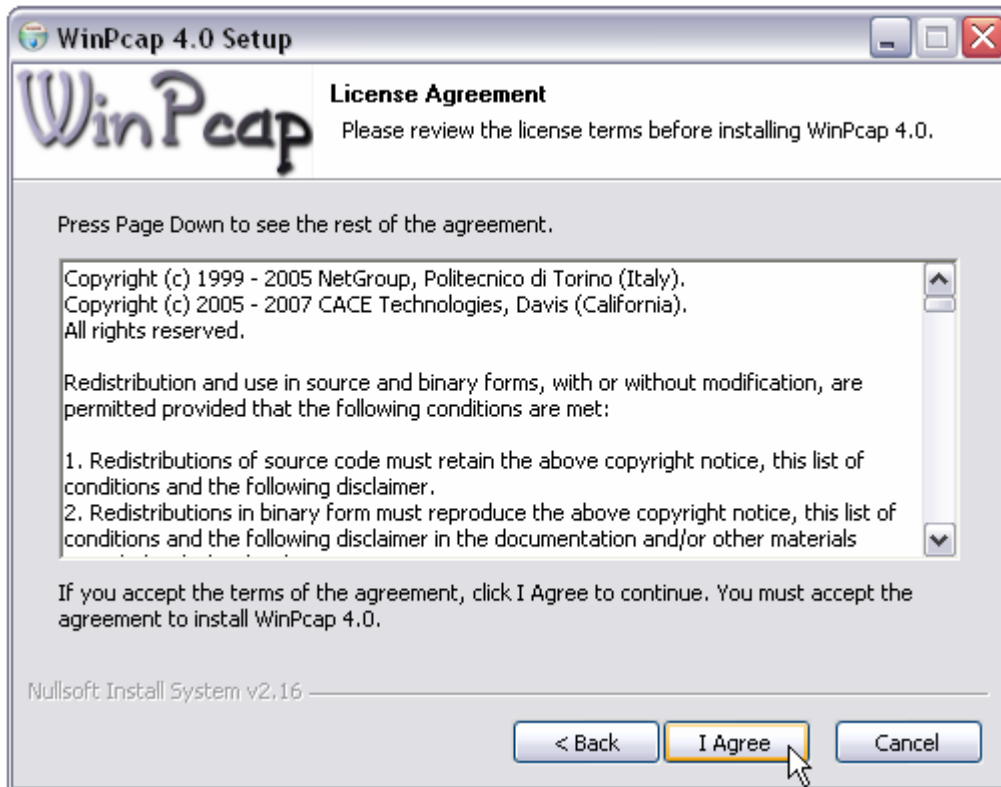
WinPcap 4.0 Setup

WinPcap

License Agreement

Please review the license terms before installing WinPcap 4.0.

Press Page Down to see the rest of the agreement.

Copyright (c) 1999 - 2005 NetGroup, Politecnico di Torino (Italy).
Copyright (c) 2005 - 2007 CACE Technologies, Davis (California).
All rights reserved.

Redistribution and use in source and binary forms, with or without modification, are permitted provided that the following conditions are met:

1. Redistributions of source code must retain the above copyright notice, this list of conditions and the following disclaimer.
2. Redistributions in binary form must reproduce the above copyright notice, this list of conditions and the following disclaimer in the documentation and/or other materials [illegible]

If you accept the terms of the agreement, click I Agree to continue. You must accept the agreement to install WinPcap 4.0.

Nullsoft Install System v2.16

< Back

I Agree

Cancel